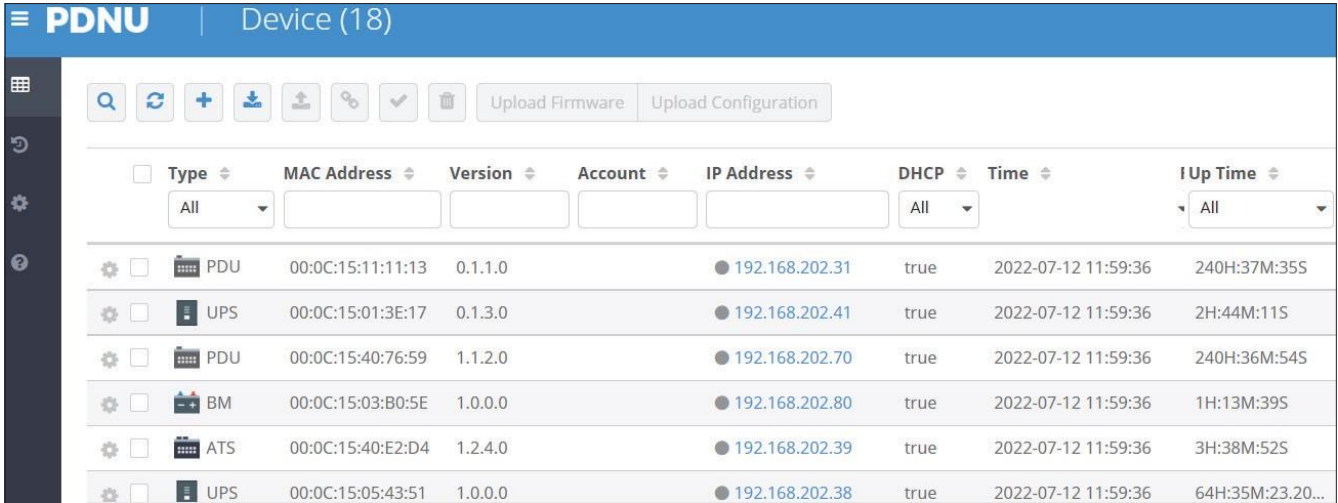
PDNU | Device (18)

Upload Firmware Upload Configuration

| Type | MAC Address | Version | Account | IP Address | DHCP | Time | Up Time |
|---|---|---|---|---|---|---|---|
| All | | | | | All | | All |
| PDU | 00:0C:15:11:11:13 | 0.1.1.0 | | 192.168.202.31 | true | 2022-07-12 11:59:36 | 240H:37M:35S |
| UPS | 00:0C:15:01:3E:17 | 0.1.3.0 | | 192.168.202.41 | true | 2022-07-12 11:59:36 | 2H:44M:11S |
| PDU | 00:0C:15:40:76:59 | 1.1.2.0 | | 192.168.202.70 | true | 2022-07-12 11:59:36 | 240H:36M:54S |
| BM | 00:0C:15:03:B0:5E | 1.0.0.0 | | 192.168.202.80 | true | 2022-07-12 11:59:36 | 1H:13M:39S |
| ATS | 00:0C:15:40:E2:D4 | 1.2.4.0 | | 192.168.202.39 | true | 2022-07-12 11:59:36 | 3H:38M:52S |
| UPS | 00:0C:15:05:43:51 | 1.0.0.0 | | 192.168.202.38 | true | 2022-07-12 11:59:36 | 64H:35M:23.20... |